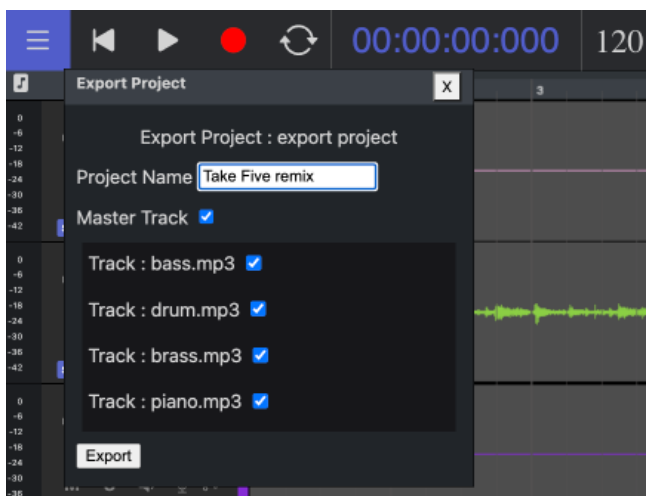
00:00:00:000
120

Export Project
X
3

0
-6
-12
-18
-24
-30
-36
-42

Export Project : export project

Project Name Take Five remix

Master Track

Track : bass.mp3

Track : drum.mp3

Track : brass.mp3

Track : piano.mp3

Export

0
-6
-12
-18
-24
-30
-36
-42

0
-6
-12
-18
-24
-30
-36